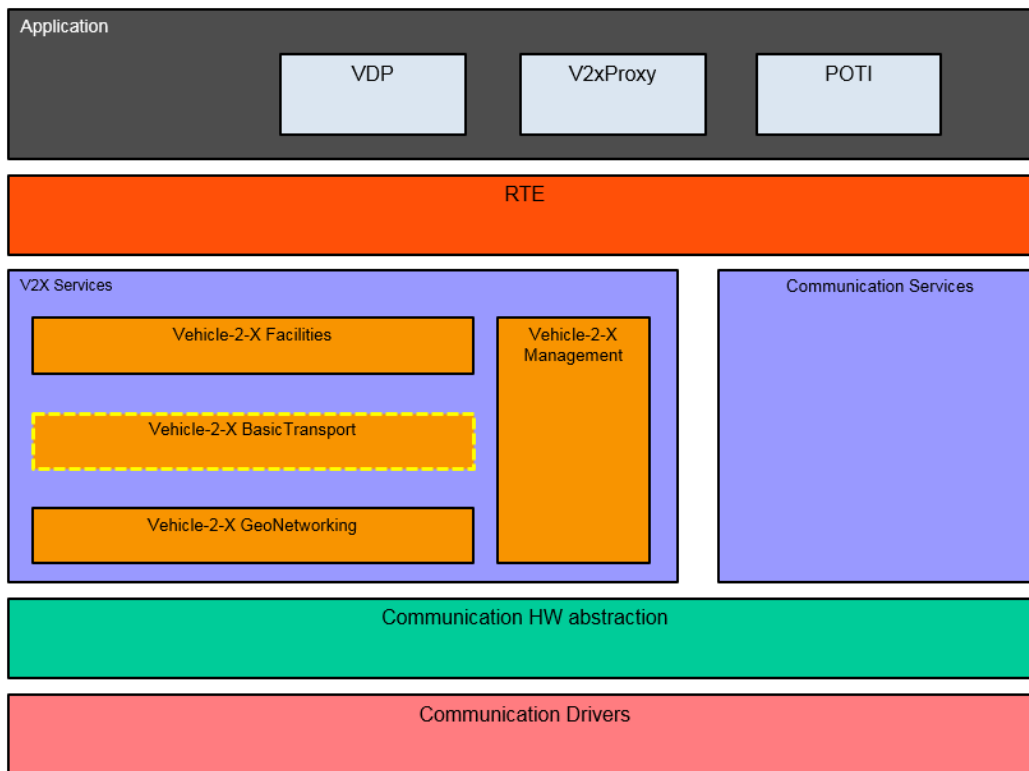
Application

VDP

V2xProxy

POTI

RTE

V2X Services

Vehicle-2-X Facilities

Vehicle-2-X Management

Vehicle-2-X BasicTransport

Vehicle-2-X GeoNetworking

Communication Services

Communication HW abstraction

Communication Drivers